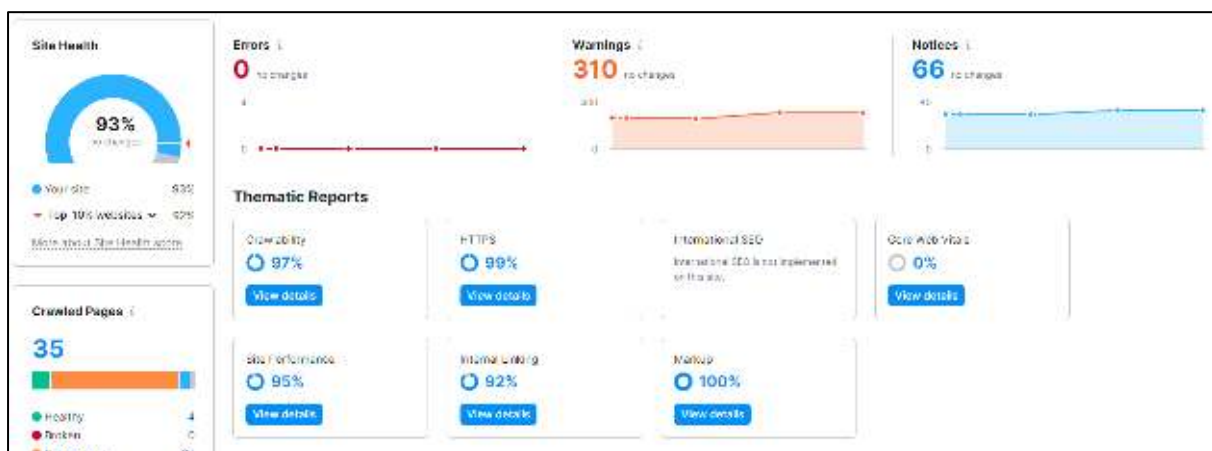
Site Health

93%
no changes

Your site 93%
Top 10% websites 92%

More about Site Health score

Crawled Pages

35

Healthy 4
Broken 0

Errors
0 no changes

Warnings
310 no changes

Notices
66 no changes

Thematic Reports

Crawlability
97%
View details

HTTPS
99%
View details

International SEO
International SEO is not implemented on this site.

Core Web Vitals
0%
View details

Site Performance
95%
View details

Internal Linking
92%
View details

Markup
100%
View details